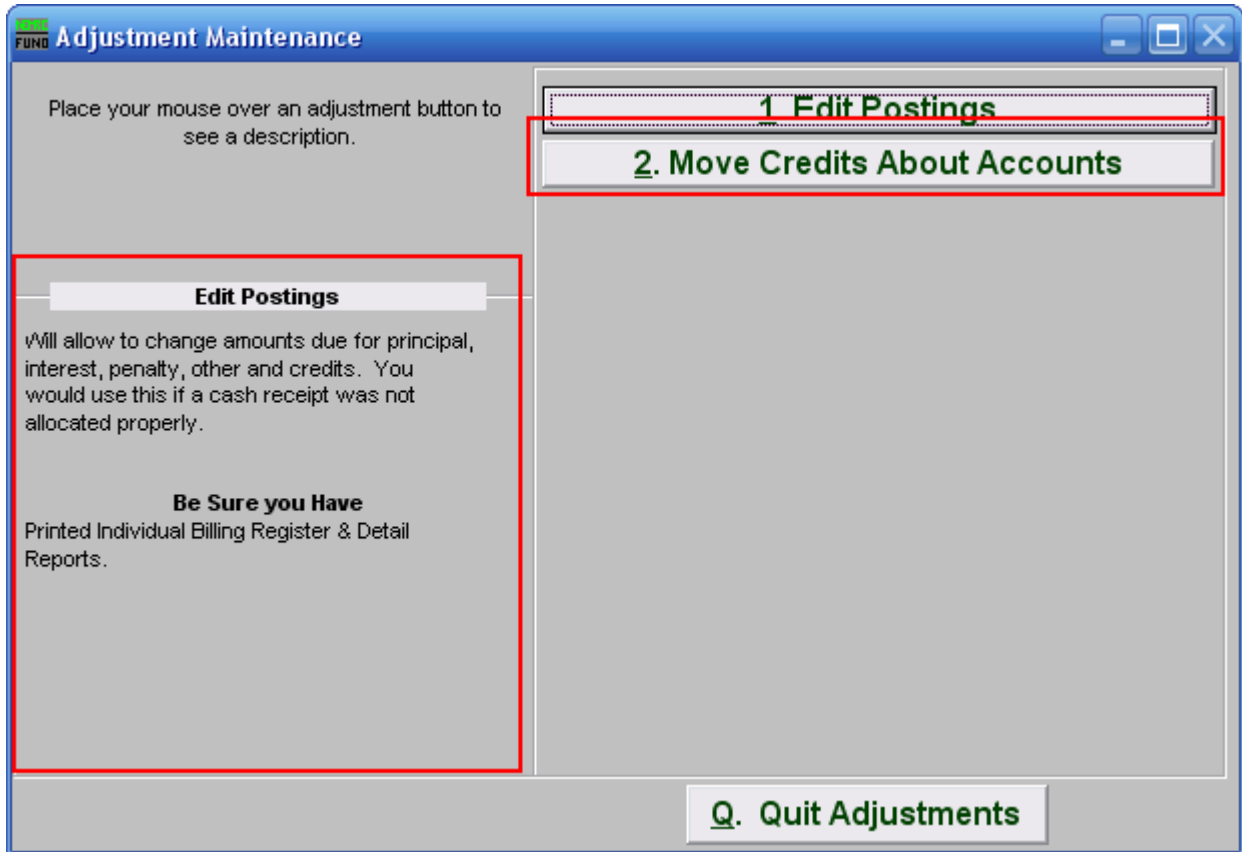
NEMRC FUND Adjustment Maintenance

Place your mouse over an adjustment button to see a description.

Edit Postings

Will allow to change amounts due for principal, interest, penalty, other and credits. You would use this if a cash receipt was not allocated properly.

Be Sure you Have

Printed Individual Billing Register & Detail Reports.

1. Edit Postings

2. Move Credits About Accounts

Q. Quit Adjustments